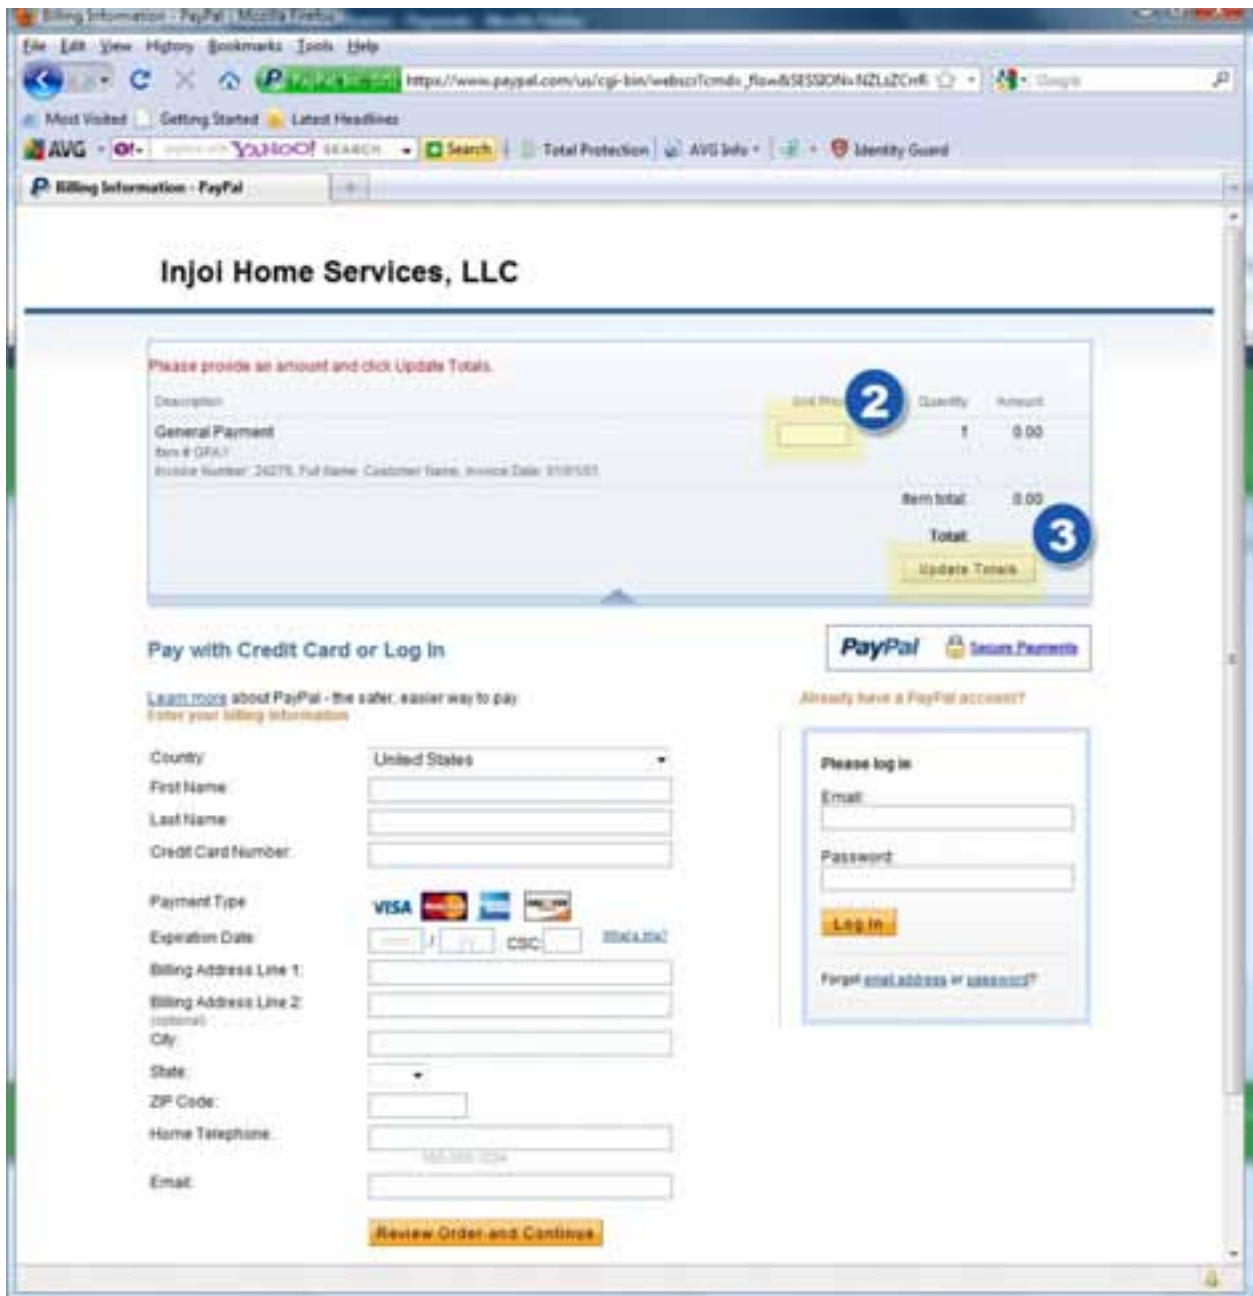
Billing Information - PayPal | Mozilla Firefox

File Edit View History Bookmarks Tools Help

https://www.paypal.com/us/cgi-bin/webscr?cmd=_flow&SESSION=NZLsZCnR

Most Visited Getting Started Latest Headlines

AVG YAHOO! SEARCH Search Total Protection AVG Info Identity Guard

Billing Information - PayPal

Injoi Home Services, LLC

Please provide an amount and click Update Totals.

Description Unit Price Quantity Amount

General Payment 1 0.00
Item # GPAY
Invoice Number: 24275, Full Name: Customer Name, Invoice Date: 01/01/01

Item total 0.00

Total

Update Totals

2

3

Pay with Credit Card or Log In

PayPal Secure Payments

Learn more about PayPal - the safer, easier way to pay
Enter your billing information

Already have a PayPal account?

Country United States
First Name
Last Name
Credit Card Number
Payment Type VISA
Expiration Date / CSC What's this?
Billing Address Line 1
Billing Address Line 2 (optional)
City
State
ZIP Code
Home Telephone
555-555-1234
Email

Review Order and Continue

Please log in
Email
Password
Log In
Forgot email address or password?